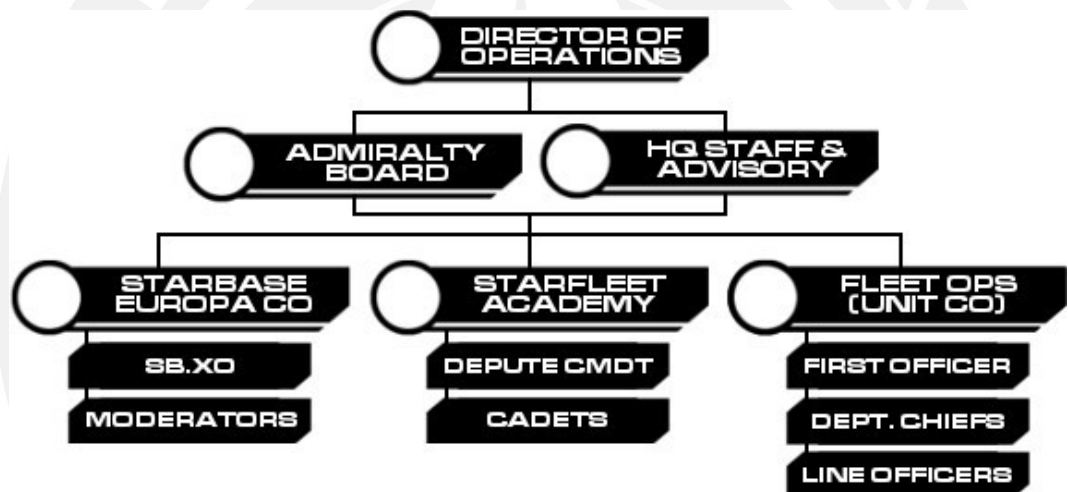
DIRECTOR OF OPERATIONS

ADMIRALTY BOARD

HQ STAFF & ADVISORY

STARBASE EUROPA CO

SB.XO

MODERATORS

STARFLEET ACADEMY

DEPUTE CMDT

CADETS

FLEET OPS (UNIT CO)

FIRST OFFICER

DEPT. CHIEFS

LINE OFFICERS